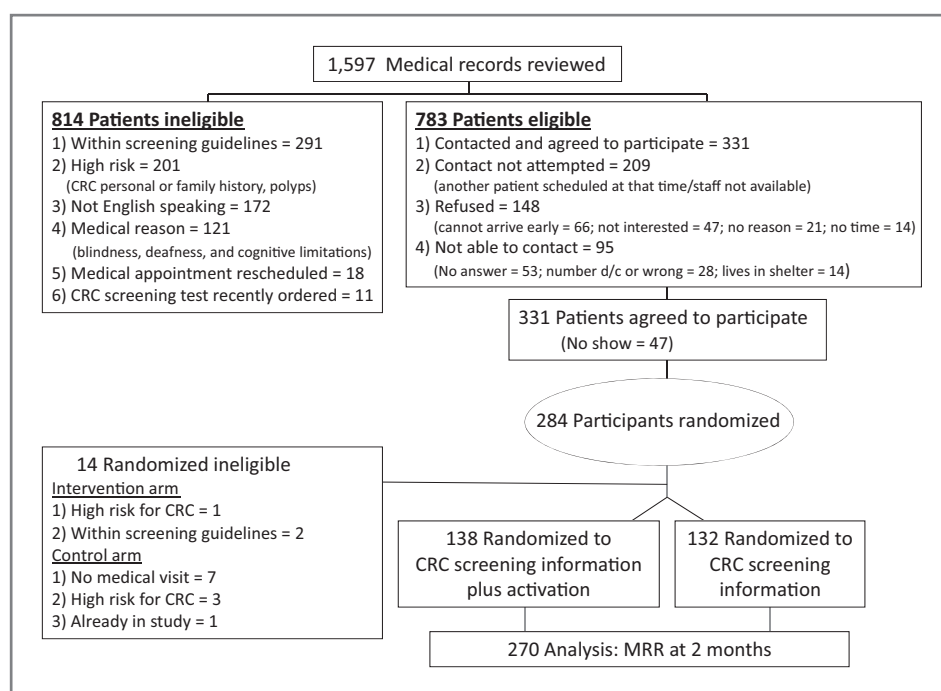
1,597 Medical records reviewed

814 Patients ineligible
1) Within screening guidelines = 291
2) High risk = 201
(CRC personal or family history, polyps)
3) Not English speaking = 172
4) Medical reason = 121
(blindness, deafness, and cognitive limitations)
5) Medical appointment rescheduled = 18
6) CRC screening test recently ordered = 11

783 Patients eligible
1) Contacted and agreed to participate = 331
2) Contact not attempted = 209
(another patient scheduled at that time/staff not available)
3) Refused = 148
(cannot arrive early = 66; not interested = 47; no reason = 21; no time = 14)
4) Not able to contact = 95
(No answer = 53; number d/c or wrong = 28; lives in shelter = 14)

331 Patients agreed to participate
(No show = 47)

284 Participants randomized

14 Randomized ineligible
Intervention arm
1) High risk for CRC = 1
2) Within screening guidelines = 2
Control arm
1) No medical visit = 7
2) High risk for CRC = 3
3) Already in study = 1

138 Randomized to CRC screening information plus activation

132 Randomized to CRC screening information

270 Analysis: MRR at 2 months